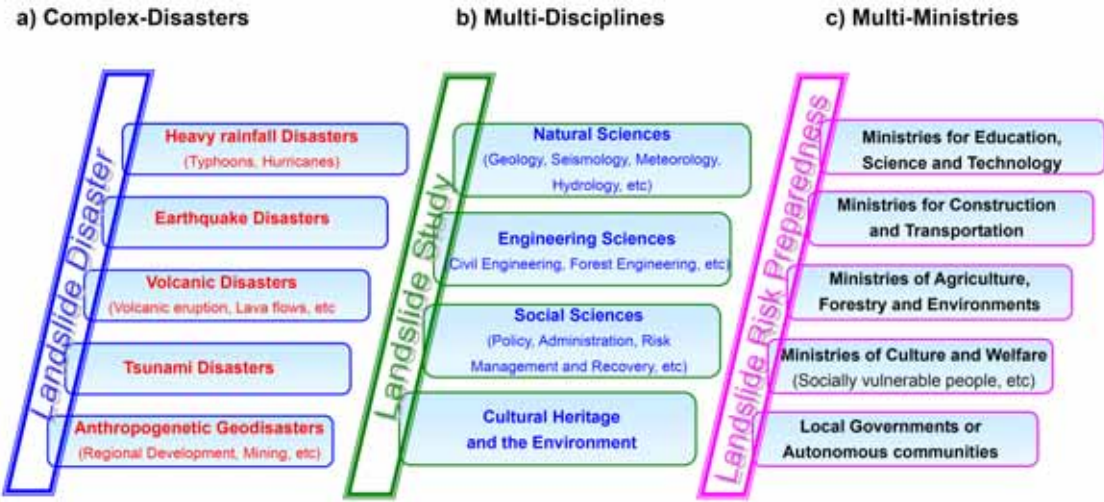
a) Complex-Disasters

Landslide Disaster

Heavy rainfall Disasters
(Typhoons, Hurricanes)

Earthquake Disasters

Volcanic Disasters
(Volcanic eruption, Lava flows, etc

Tsunami Disasters

Anthropogenetic Geodisasters
(Regional Development, Mining, etc)

b) Multi-Disciplines

Landslide Study

Natural Sciences
(Geology, Seismology, Meteorology, Hydrology, etc)

Engineering Sciences
(Civil Engineering, Forest Engineering, etc)

Social Sciences
(Policy, Administration, Risk Management and Recovery, etc)

Cultural Heritage and the Environment

c) Multi-Ministries

Landslide Risk Preparedness

Ministries for Education, Science and Technology

Ministries for Construction and Transportation

Ministries of Agriculture, Forestry and Environments

Ministries of Culture and Welfare
(Socially vulnerable people, etc)

Local Governments or Autonomous communities